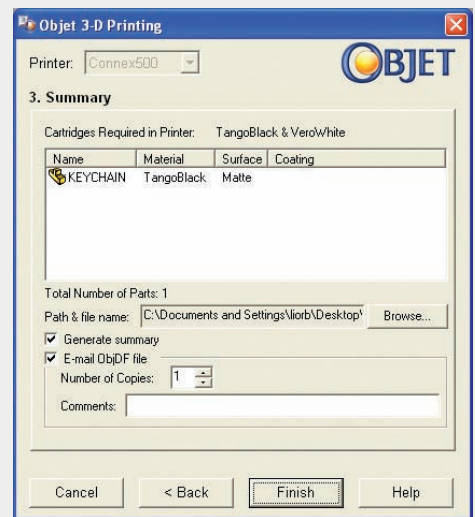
Objet 3-D Printing

Printer: Connex500

OBJET

3. Summary

Cartridges Required in Printer: TangoBlack & VeroWhite

| Name | Material | Surface | Coating |
|---|---|---|---|
| KEYCHAIN | TangoBlack | Matte | |

Total Number of Parts: 1

Path & file name: C:\Documents and Settings\liorb\Desktop\ Browse...

Generate summary

E-mail ObjDF file

Number of Copies: 1

Comments:

Cancel < Back Finish Help